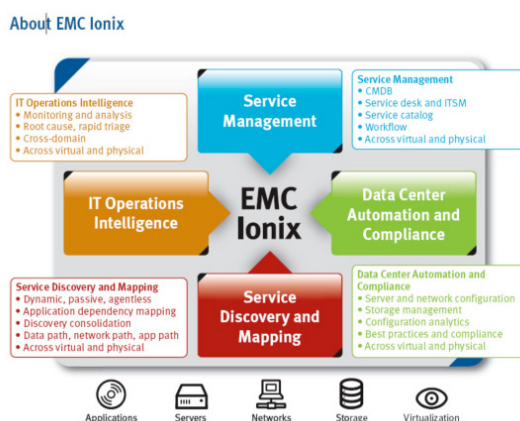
About EMC Ionix

Service Management

Service Management
• CMDB
• Service desk and ITSM
• Service catalog
• Workflow
• Across virtual and physical

IT Operations Intelligence
• Monitoring and analysis
• Root cause, rapid triage
• Cross-domain
• Across virtual and physical

IT Operations Intelligence

EMC Ionix

Data Center Automation and Compliance

Service Discovery and Mapping
• Dynamic, passive, agentless
• Application dependency mapping
• Discovery consolidation
• Data path, network path, app path
• Across virtual and physical

Service Discovery and Mapping

Data Center Automation and Compliance
• Server and network configuration
• Storage management
• Configuration analytics
• Best practices and compliance
• Across virtual and physical

Applications Servers Networks Storage Virtualization